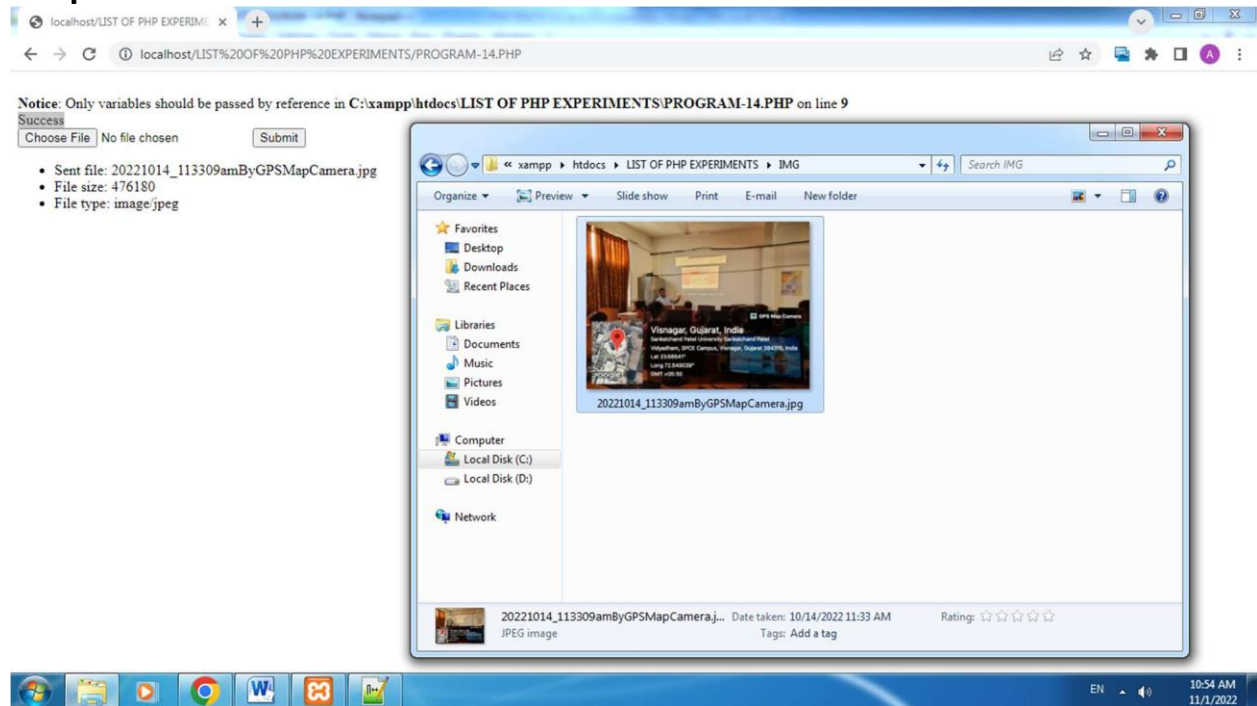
localhost/LIST OF PHP EXPERIME ×

localhost/LIST%20OF%20PHP%20EXPERIMENTS/PROGRAM-14.PHP

**Notice**: Only variables should be passed by reference in **C:\xampp\htdocs\LIST OF PHP EXPERIMENTS\PROGRAM-14.PHP** on line **9**
Success

Choose File No file chosen Submit

- Sent file: 20221014_113309amByGPSMapCamera.jpg
- File size: 476180
- File type: image/jpeg

« xampp ▸ htdocs ▸ LIST OF PHP EXPERIMENTS ▸ IMG

Search IMG

Organize ▾ Preview ▾ Slide show Print E-mail New folder

Favorites
Desktop
Downloads
Recent Places

Libraries
Documents
Music
Pictures
Videos

Computer
Local Disk (C:)
Local Disk (D:)

Network

GPS Map Camera
Visnagar, Gujarat, India
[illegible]

20221014_113309amByGPSMapCamera.jpg

20221014_113309amByGPSMapCamera.j... Date taken: 10/14/2022 11:33 AM Rating:
JPEG image Tags: Add a tag

EN 10:54 AM 11/1/2022